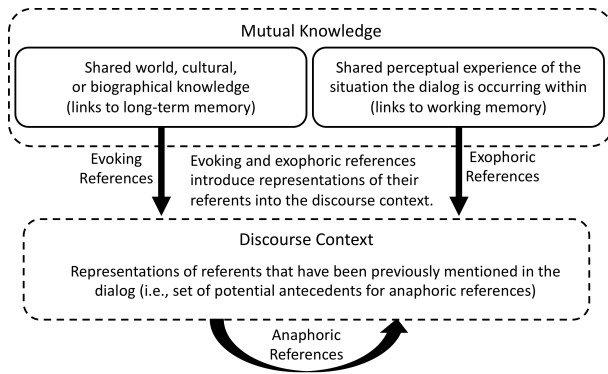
Mutual Knowledge

Shared world, cultural, or biographical knowledge (links to long-term memory)

Shared perceptual experience of the situation the dialog is occurring within (links to working memory)

Evoking References

Evoking and exophoric references introduce representations of their referents into the discourse context.

Exophoric References

Discourse Context

Representations of referents that have been previously mentioned in the dialog (i.e., set of potential antecedents for anaphoric references)

Anaphoric References